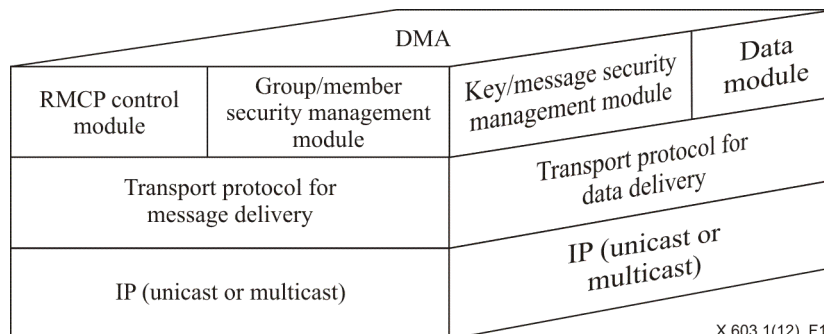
DMA

RMCP control module

Group/member security management module

Key/message security management module

Data module

Transport protocol for message delivery

Transport protocol for data delivery

IP (unicast or multicast)

IP (unicast or multicast)

X.603.1(12)_F1